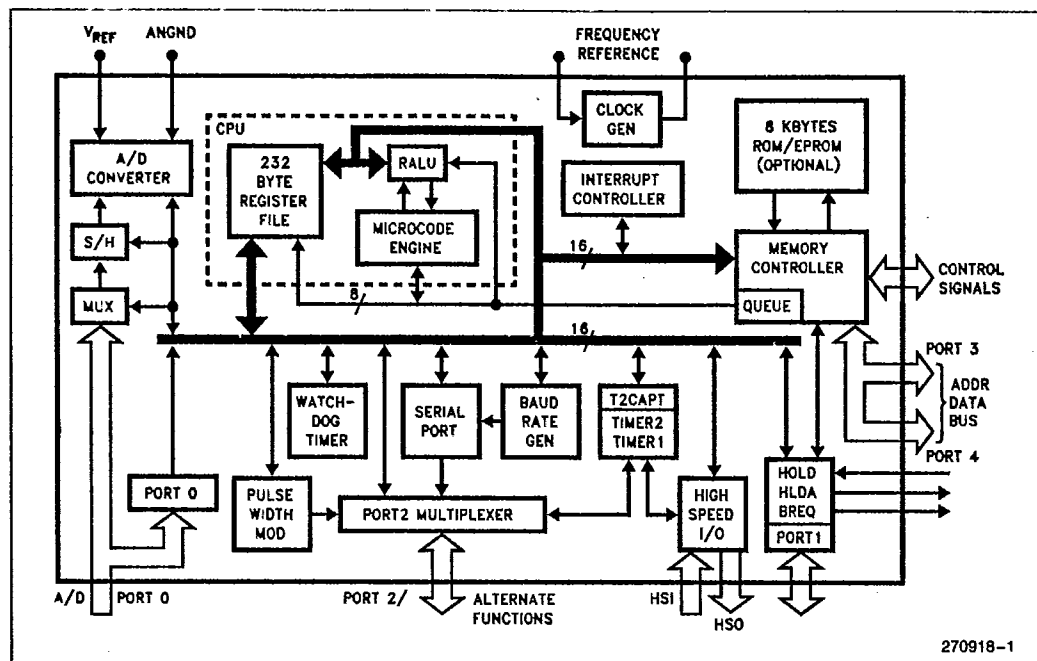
$V_{REF}$
ANGND
FREQUENCY REFERENCE
CPU
CLOCK GEN
8 KBYTES ROM/EPROM (OPTIONAL)
A/D CONVERTER
232 BYTE REGISTER FILE
RALU
MICROCODE ENGINE
INTERRUPT CONTROLLER
S/H
MUX
16
MEMORY CONTROLLER
CONTROL SIGNALS
8
QUEUE
16
PORT 3
ADDR DATA BUS
PORT 4
WATCH-DOG TIMER
SERIAL PORT
BAUD RATE GEN
T2CAPT
TIMER2
TIMER1
PORT 0
PULSE WIDTH MOD
PORT2 MULTIPLEXER
HIGH SPEED I/O
HOLD
HLDA
BREQ
PORT1
A/D
PORT 0
PORT 2/
ALTERNATE FUNCTIONS
HSI
HSO
270918–1